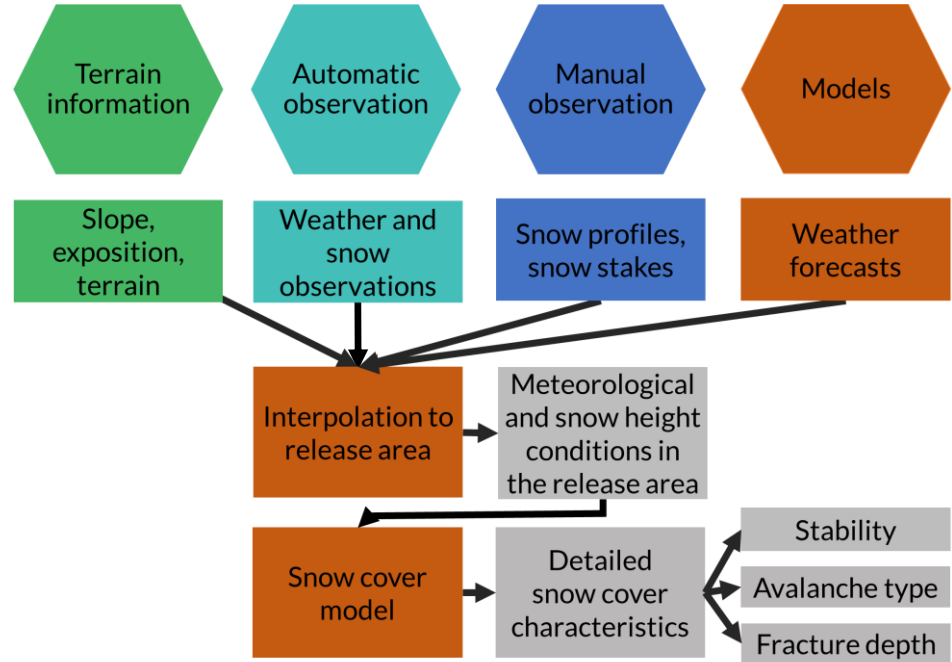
Terrain information

Automatic observation

Manual observation

Models

Slope, exposition, terrain

Weather and snow observations

Snow profiles, snow stakes

Weather forecasts

Interpolation to release area

Meteorological and snow height conditions in the release area

Snow cover model

Detailed snow cover characteristics

Stability

Avalanche type

Fracture depth